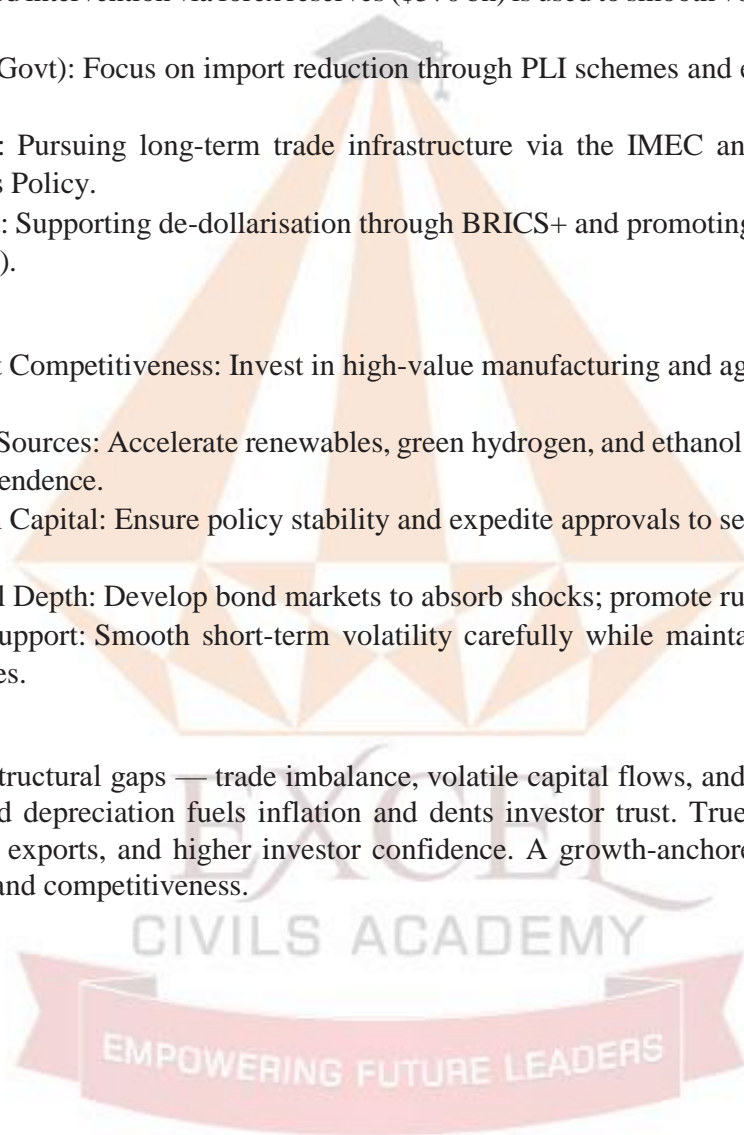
Govt): Focus on import reduction through PLI schemes and e

: Pursuing long-term trade infrastructure via the IMEC an
s Policy.

: Supporting de-dollarisation through BRICS+ and promoting
).

Competitiveness: Invest in high-value manufacturing and ag

Sources: Accelerate renewables, green hydrogen, and ethanol
endence.

Capital: Ensure policy stability and expedite approvals to se

d Depth: Develop bond markets to absorb shocks; promote ru

upport: Smooth short-term volatility carefully while mainta
es.

tructural gaps — trade imbalance, volatile capital flows, and
d depreciation fuels inflation and dents investor trust. True
exports, and higher investor confidence. A growth-anchor
and competitiveness.

EXCEL
CIVILS ACADEMY
EMPOWERING FUTURE LEADERS